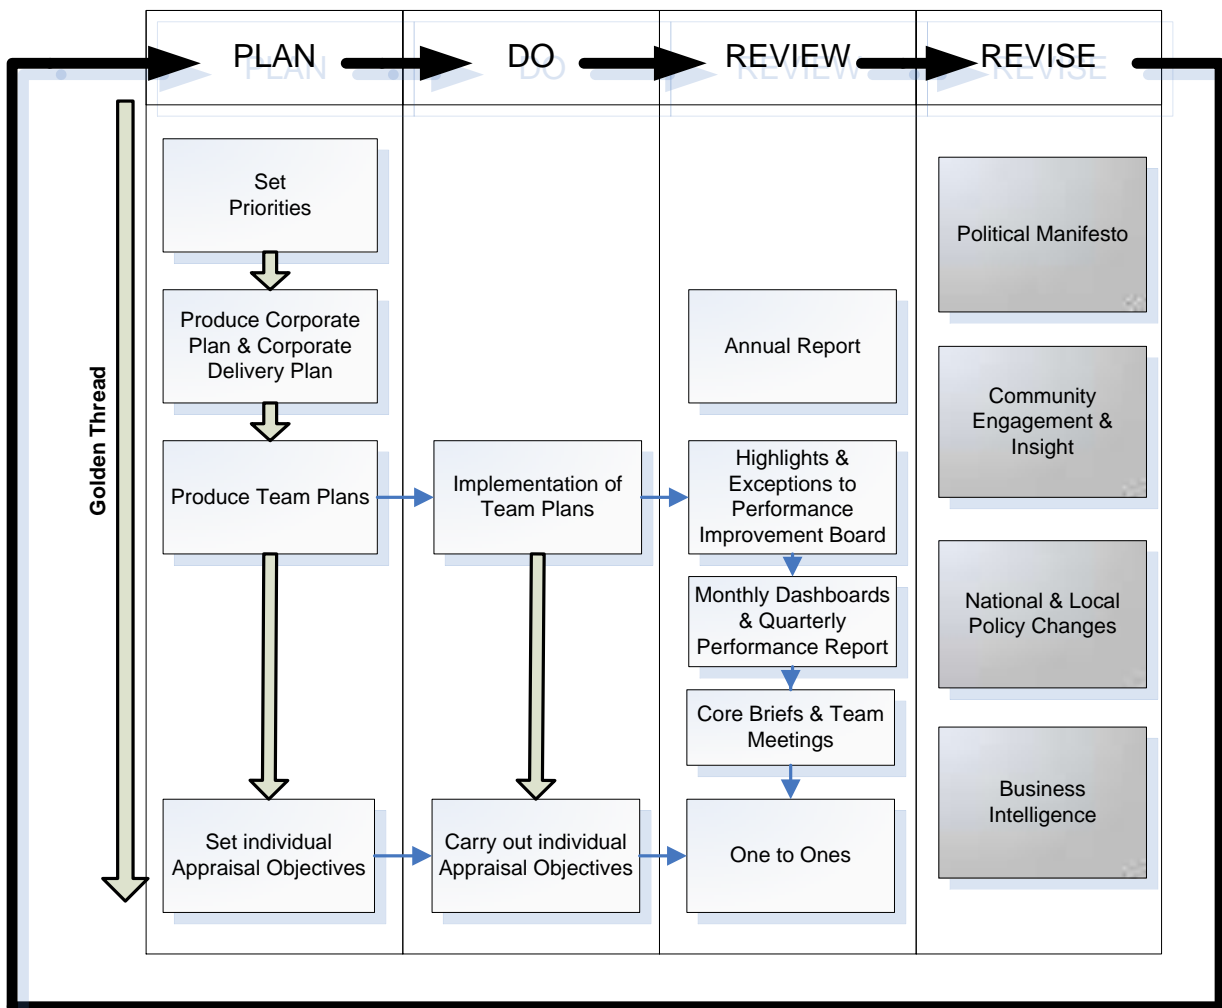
PLAN
DO
REVIEW
REVISE

Golden Thread

Set Priorities

Produce Corporate Plan & Corporate Delivery Plan

Produce Team Plans

Set individual Appraisal Objectives

Implementation of Team Plans

Carry out individual Appraisal Objectives

Annual Report

Highlights & Exceptions to Performance Improvement Board

Monthly Dashboards & Quarterly Performance Report

Core Briefs & Team Meetings

One to Ones

Political Manifesto

Community Engagement & Insight

National & Local Policy Changes

Business Intelligence